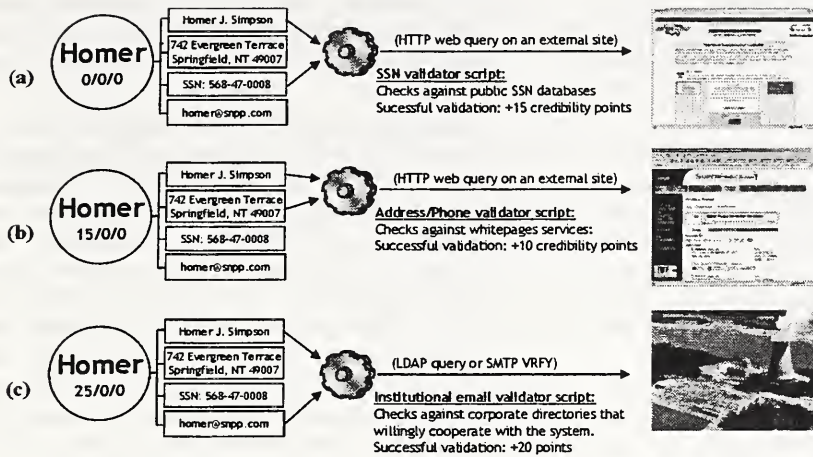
(a)

Homer
0/0/0

Homer J. Simpson

742 Evergreen Terrace Springfield, NT 49007

SSN: 568-47-0008

homer@snpp.com

(HTTP web query on an external site)

SSN validator script:
Checks against public SSN databases
Sucessful validation: +15 credibility points

(b)

Homer
15/0/0

Homer J. Simpson

742 Evergreen Terrace Springfield, NT 49007

SSN: 568-47-0008

homer@snpp.com

(HTTP web query on an external site)

Address/Phone validator script:
Checks against whitepages services:
Successful validation: +10 credibility points

(c)

Homer
25/0/0

Homer J. Simpson

742 Evergreen Terrace Springfield, NT 49007

SSN: 568-47-0008

homer@snpp.com

(LDAP query or SMTP VRFY)

Institutional email validator script:
Checks against corporate directories that willingly cooperate with the system.
Successful validation: +20 points